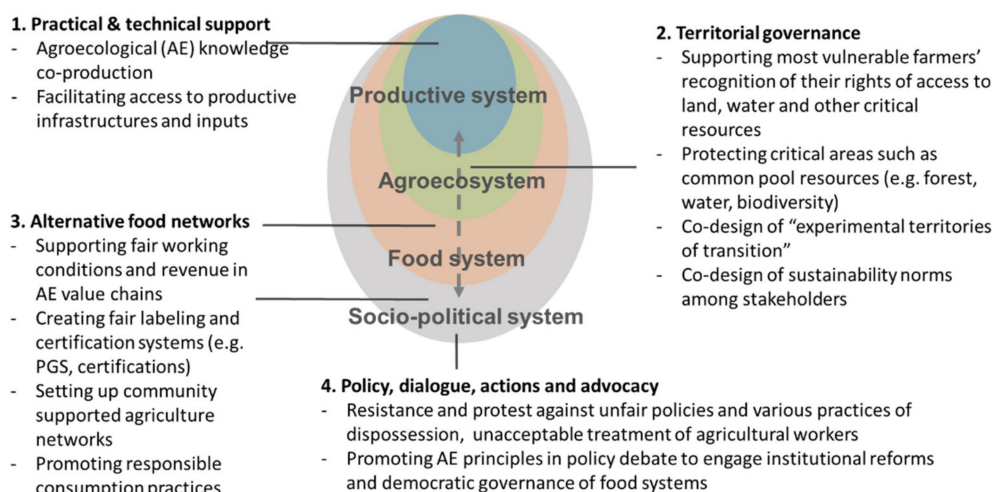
**1. Practical & technical support**
- Agroecological (AE) knowledge co-production
- Facilitating access to productive infrastructures and inputs

**2. Territorial governance**
- Supporting most vulnerable farmers' recognition of their rights of access to land, water and other critical resources
- Protecting critical areas such as common pool resources (e.g. forest, water, biodiversity)
- Co-design of "experimental territories of transition"
- Co-design of sustainability norms among stakeholders

Productive system

Agroecosystem

Food system

Socio-political system

**3. Alternative food networks**
- Supporting fair working conditions and revenue in AE value chains
- Creating fair labeling and certification systems (e.g. PGS, certifications)
- Setting up community supported agriculture networks
- Promoting responsible consumption practices

**4. Policy, dialogue, actions and advocacy**
- Resistance and protest against unfair policies and various practices of dispossession, unacceptable treatment of agricultural workers
- Promoting AE principles in policy debate to engage institutional reforms and democratic governance of food systems